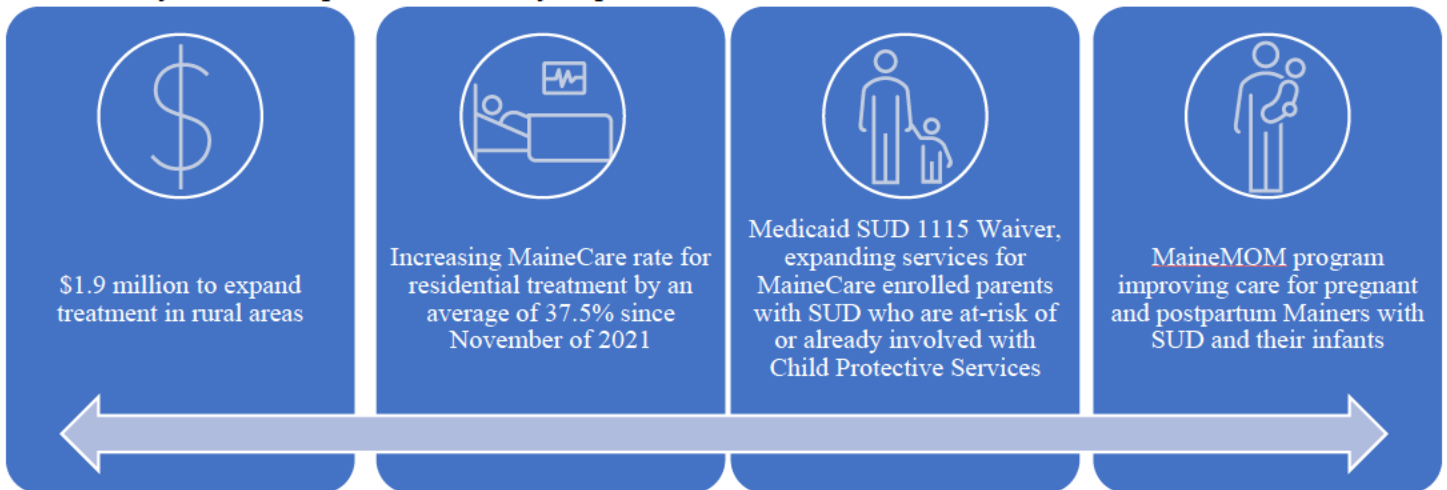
\$1.9 million to expand treatment in rural areas

Increasing MaineCare rate for residential treatment by an average of 37.5% since November of 2021

Medicaid SUD 1115 Waiver, expanding services for MaineCare enrolled parents with SUD who are at-risk of or already involved with Child Protective Services

MaineMOM program improving care for pregnant and postpartum Mainers with SUD and their infants